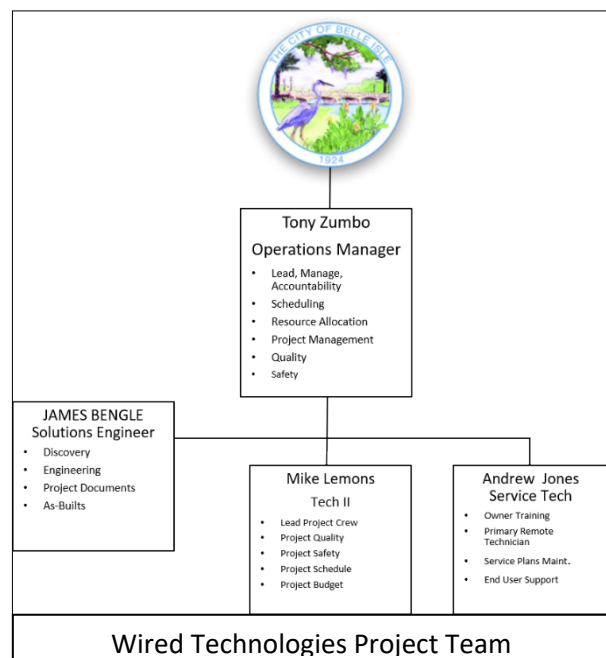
THE CITY OF BELLE ISLE
1924

Tony Zumbo
Operations Manager
- Lead, Manage, Accountability
- Scheduling
- Resource Allocation
- Project Management
- Quality
- Safety

JAMES BENGLE
Solutions Engineer
- Discovery
- Engineering
- Project Documents
- As-Builts

Mike Lemons
Tech II
- Lead Project Crew
- Project Quality
- Project Safety
- Project Schedule
- Project Budget

Andrew Jones
Service Tech
- Owner Training
- Primary Remote Technician
- Service Plans Maint.
- End User Support

Wired Technologies Project Team